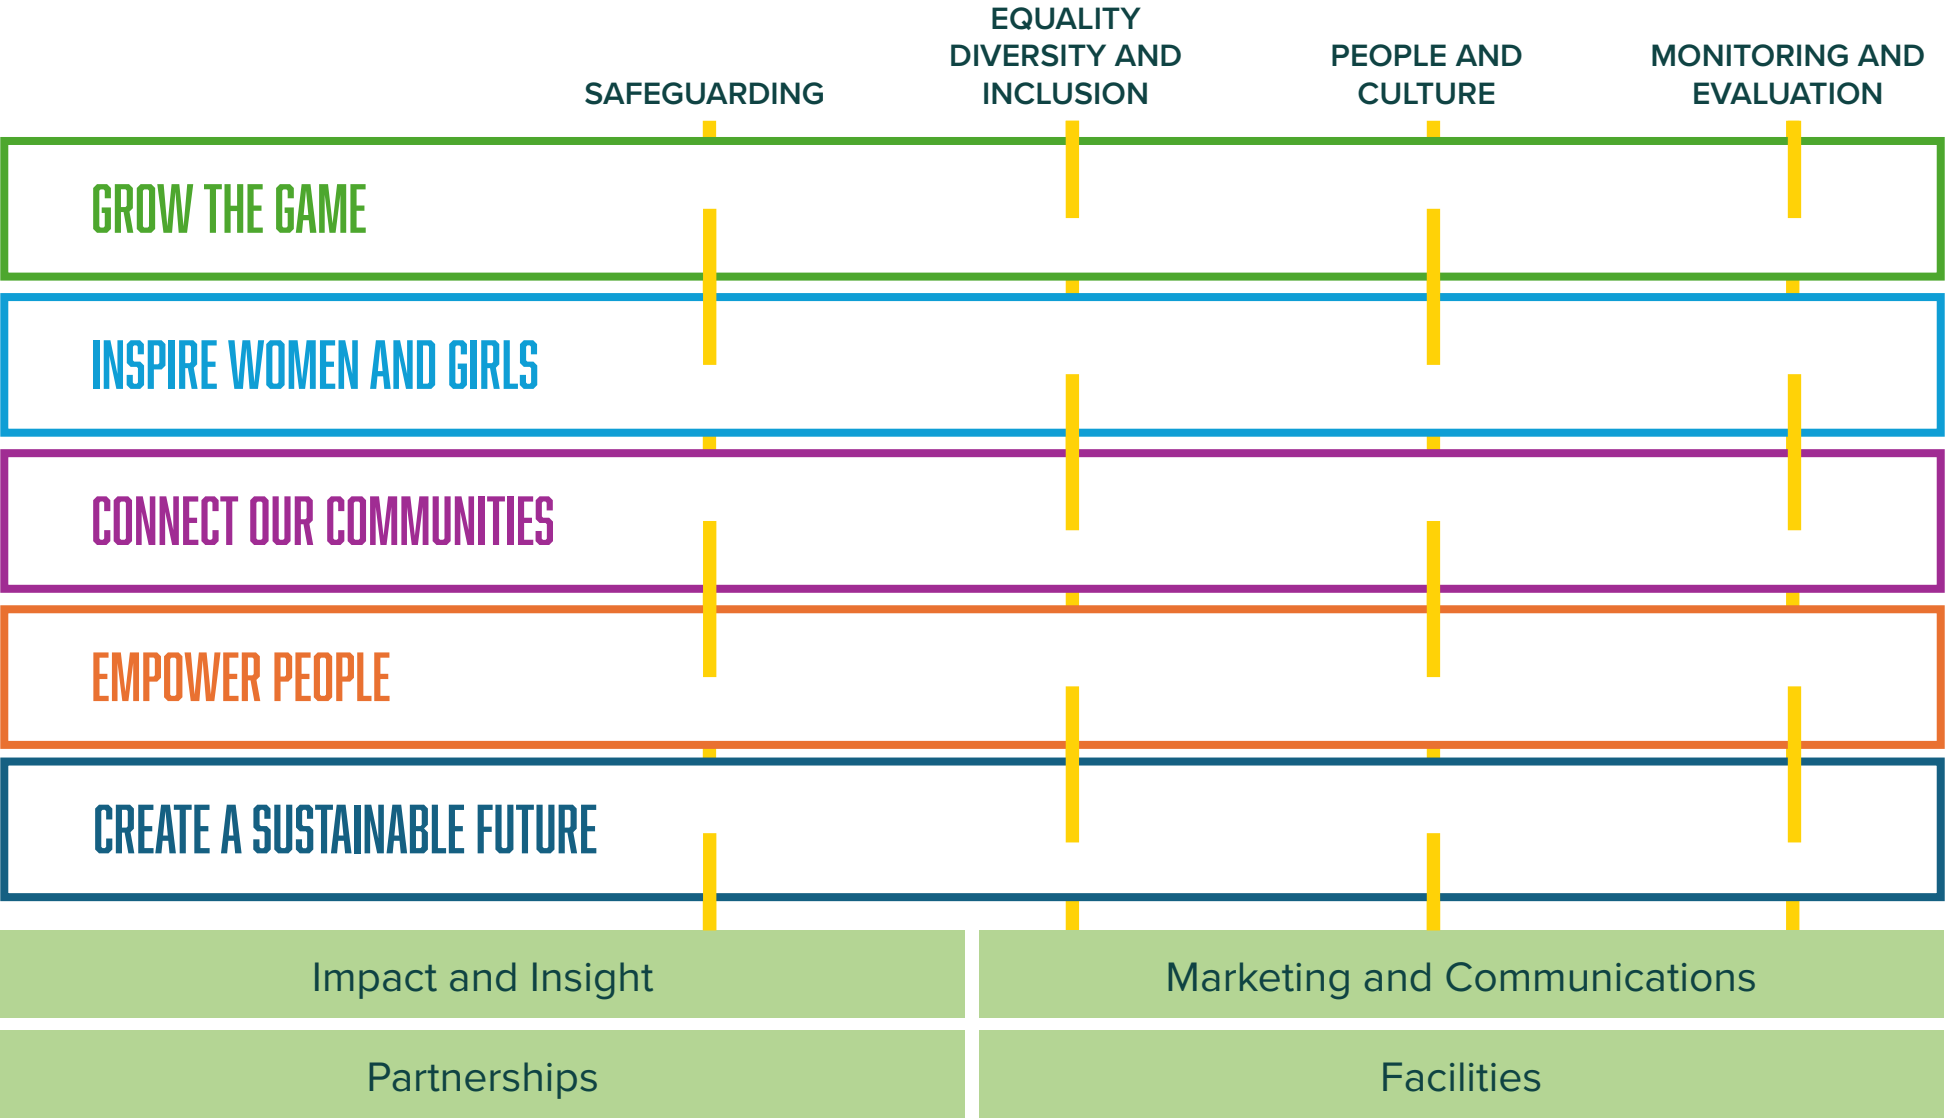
SAFEGUARDING

EQUALITY DIVERSITY AND INCLUSION

PEOPLE AND CULTURE

MONITORING AND EVALUATION

GROW THE GAME

INSPIRE WOMEN AND GIRLS

CONNECT OUR COMMUNITIES

EMPOWER PEOPLE

CREATE A SUSTAINABLE FUTURE

Impact and Insight

Marketing and Communications

Partnerships

Facilities